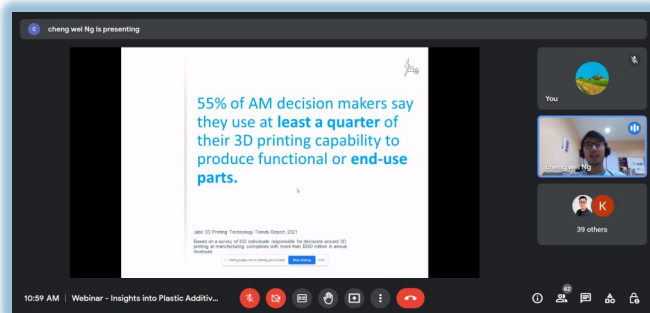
cheng wei Ng is presenting

55% of AM decision makers say they use at **least a quarter** of their 3D printing capability to produce functional or **end-use parts.**

Jabil 3D Printing Technology Trends Report, 2021

Based on a survey of 332 individuals responsible for decisions around 3D printing at manufacturing companies with more than $500 million in annual revenues.

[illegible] is sharing your screen   Stop sharing   Hide

You

cheng wei Ng

K

39 others

10:59 AM | Webinar - Insights into Plastic Additiv...

42